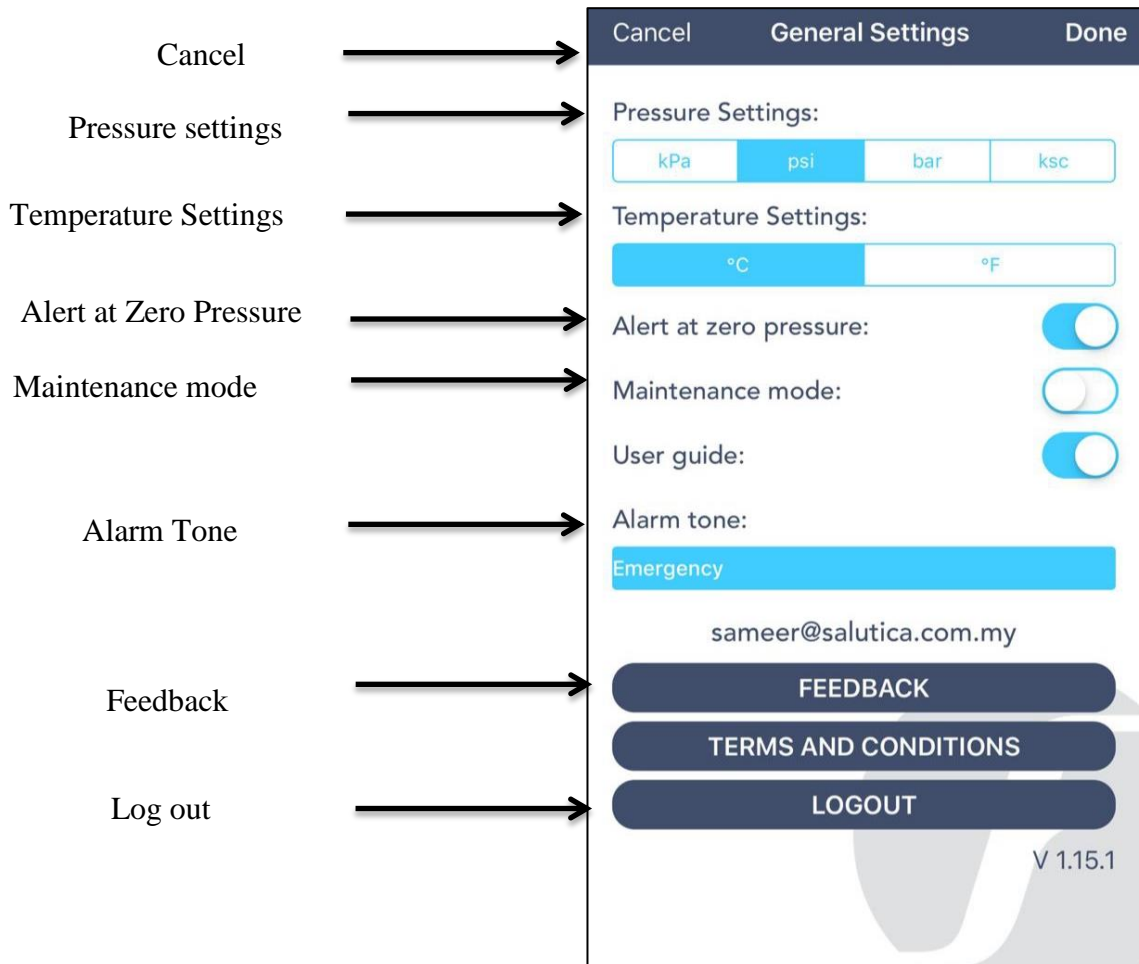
Cancel

Pressure settings

Temperature Settings

Alert at Zero Pressure

Maintenance mode

Alarm Tone

Feedback

Log out

Cancel General Settings Done

Pressure Settings:

| kPa | psi | bar | ksc |
|---|---|---|---|

Temperature Settings:

| °C | °F |
|---|---|

Alert at zero pressure:

Maintenance mode:

User guide:

Alarm tone:

Emergency

sameer@salutica.com.my

FEEDBACK

TERMS AND CONDITIONS

LOGOUT

V 1.15.1